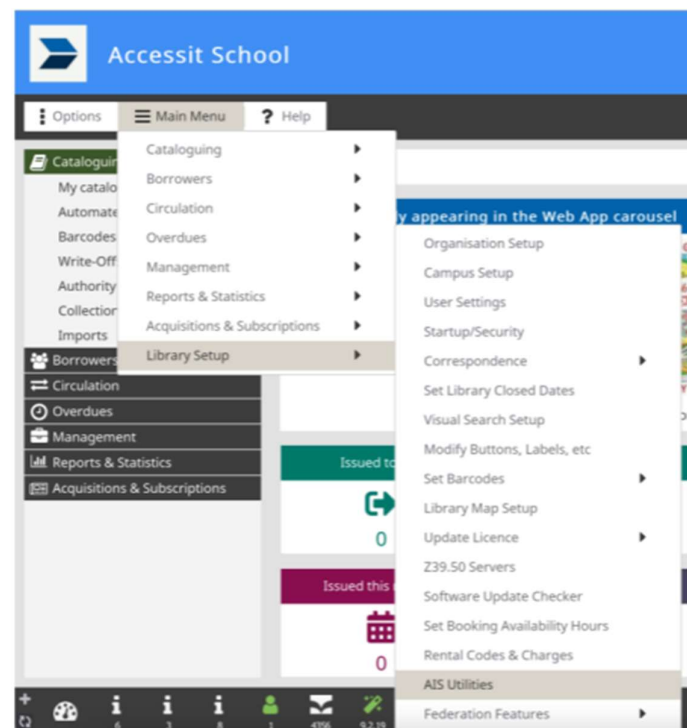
Accessit School

Options
Main Menu
Help

Cataloguin
My catalo
Automate
Barcodes
Write-Off
Authority
Collection
Imports
Borrowers
Circulation
Overdues
Management
Reports & Statistics
Acquisitions & Subscriptions

Cataloguing
Borrowers
Circulation
Overdues
Management
Reports & Statistics
Acquisitions & Subscriptions
Library Setup

y appearing in the Web App carousel

Organisation Setup
Campus Setup
User Settings
Startup/Security
Correspondence
Set Library Closed Dates
Visual Search Setup
Modify Buttons, Labels, etc
Set Barcodes
Library Map Setup
Update Licence
Z39.50 Servers
Software Update Checker
Set Booking Availability Hours
Rental Codes & Charges
AIS Utilities
Federation Features

Issued to
0
Issued this
0

6
3
8
1
4356
9.2.19